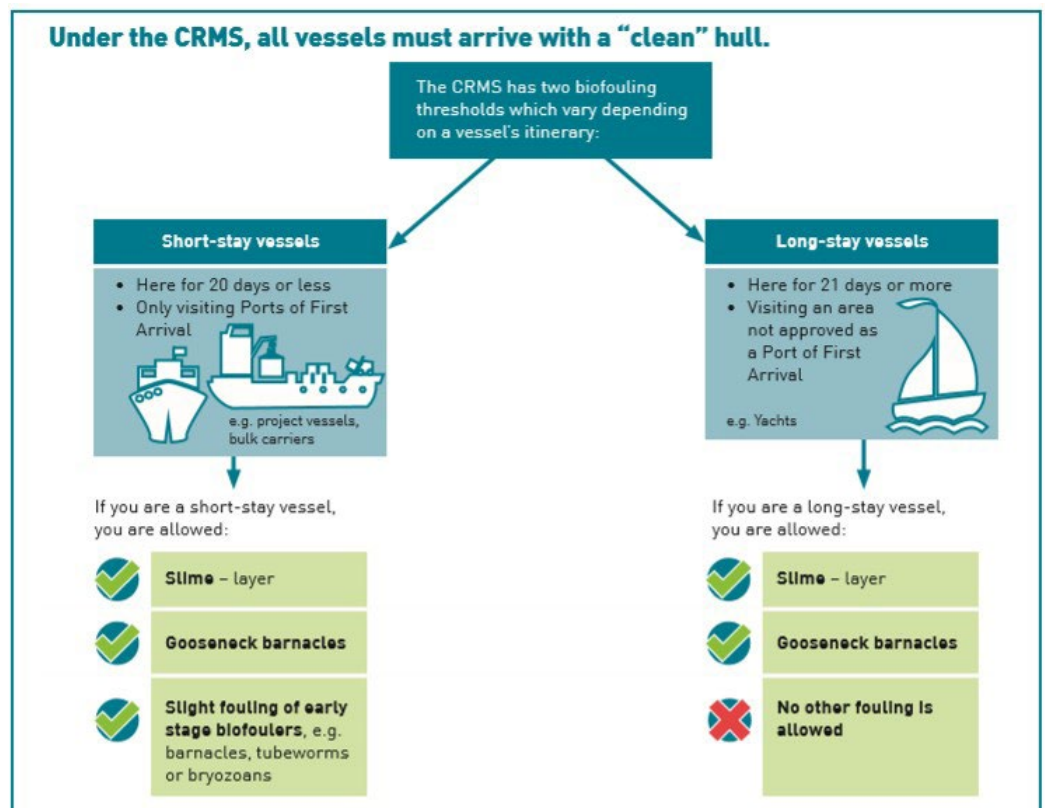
Under the CRMS, all vessels must arrive with a "clean" hull.

The CRMS has two biofouling thresholds which vary depending on a vessel's itinerary:

Short-stay vessels

• Here for 20 days or less
• Only visiting Ports of First Arrival

e.g. project vessels, bulk carriers

If you are a short-stay vessel, you are allowed:

Slime – layer

Gooseneck barnacles

Slight fouling of early stage biofoulers, e.g. barnacles, tubeworms or bryozoans

Long-stay vessels

• Here for 21 days or more
• Visiting an area not approved as a Port of First Arrival

e.g. Yachts

If you are a long-stay vessel, you are allowed:

Slime – layer

Gooseneck barnacles

No other fouling is allowed